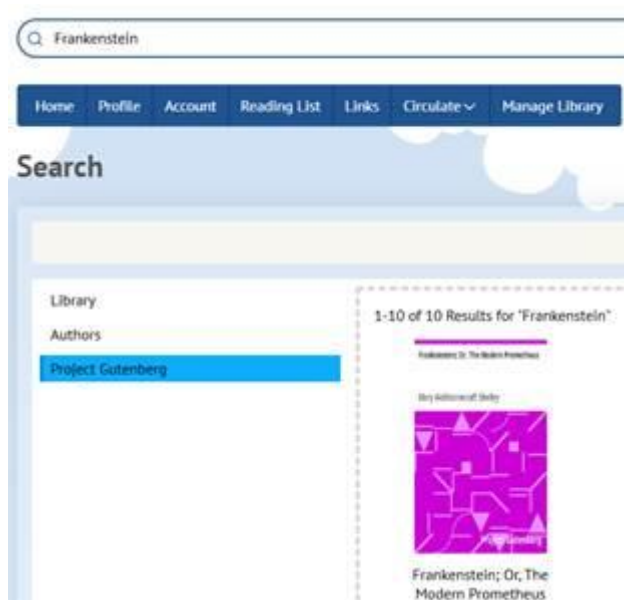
Frankenstein

Home Profile Account Reading List Links Circulate Manage Library

Search

Library

Authors

Project Gutenberg

1-10 of 10 Results for "Frankenstein"

Frankenstein; Or, The Modern Prometheus

Mary Wollstonecraft Shelley

Project Gutenberg

Frankenstein; Or, The Modern Prometheus